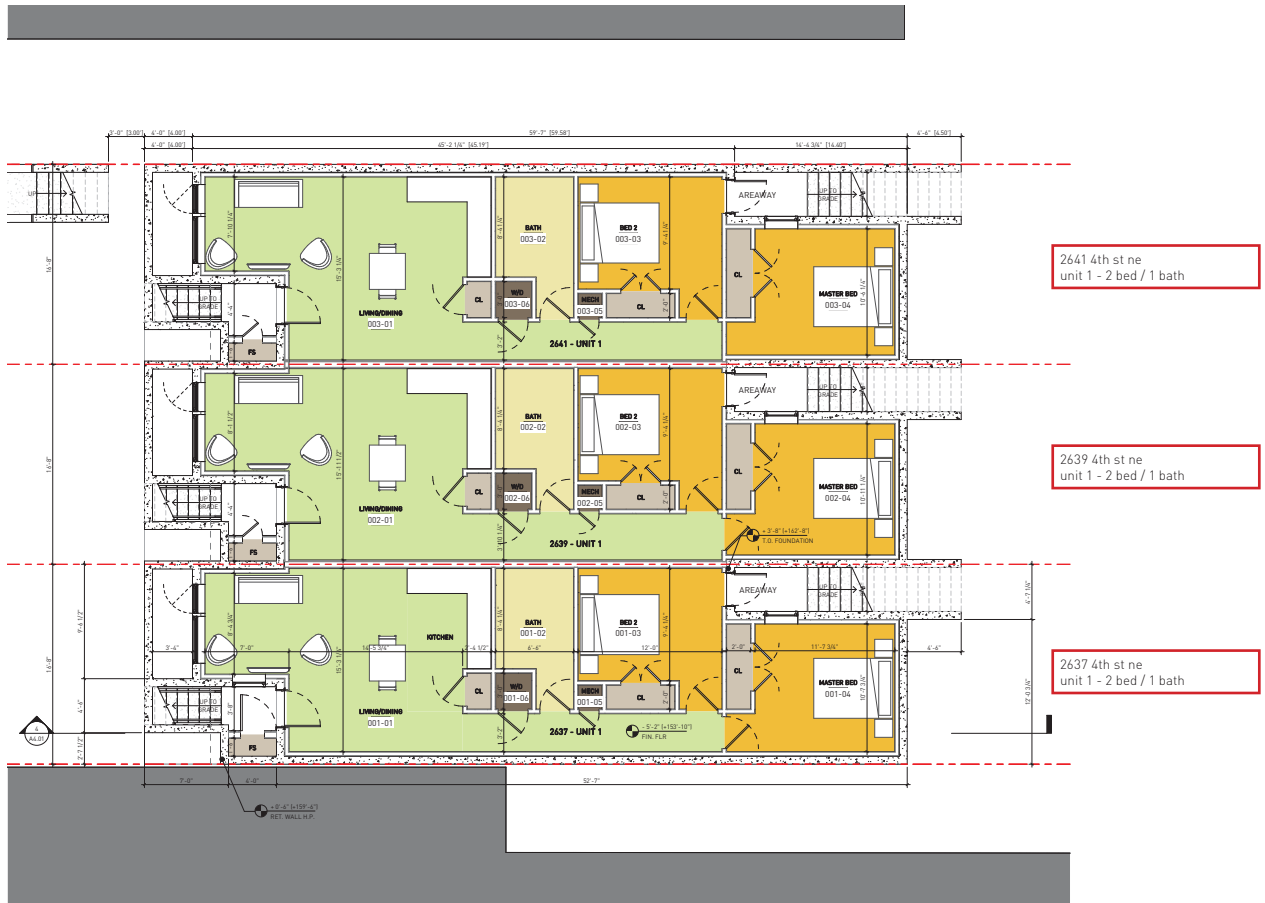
3'-0" [3.00'] 4'-0" [4.00'] 59'-7" [59.58'] 4'-6" [4.50']
4'-0" [4.00'] 45'-2 1/4" [45.19'] 14'-4 3/4" [14.40']

UP
AREAWAY
UP TO GRADE
UP TO GRADE
BATH 003-02
BED 2 003-03
CL
MASTER BED 003-04
CL
W/D 003-06
MECH 003-05
CL
LIVING/DINING 003-01
FS
2641 - UNIT 1

2641 4th st ne
unit 1 - 2 bed / 1 bath

AREAWAY
UP TO GRADE
UP TO GRADE
BATH 002-02
BED 2 002-03
CL
MASTER BED 002-04
CL
W/D 002-06
MECH 002-05
CL
LIVING/DINING 002-01
FS
2639 - UNIT 1
+ 3'-8" [+162'-8"] T.O. FOUNDATION

2639 4th st ne
unit 1 - 2 bed / 1 bath

AREAWAY
UP TO GRADE
UP TO GRADE
KITCHEN
BATH 001-02
BED 2 001-03
CL
MASTER BED 001-04
CL
W/D 001-06
MECH 001-05
CL
LIVING/DINING 001-01
FS
2637 - UNIT 1
- 5'-2" [+153'-10"] FIN. FLR

2637 4th st ne
unit 1 - 2 bed / 1 bath

16'-8" 16'-8" 16'-8" 9'-4 1/2" 4'-4" 2'-7 1/2"
3'-4" 7'-0" 14'-5 3/4" 3'-4 1/2" 6'-6" 12'-0" 2'-0" 11'-7 3/4" 4'-6"
4'-7 7/8" 12'-0 3/8"
7'-0" 4'-0" 52'-7"
4 A4.01
+ 5'-6" [+159'-6"] RET. WALL H.P.